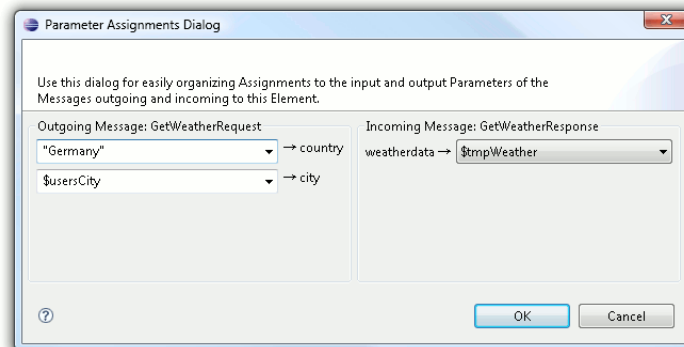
Parameter Assignments Dialog

Use this dialog for easily organizing Assignments to the input and output Parameters of the Messages outgoing and incoming to this Element.

Outgoing Message: GetWeatherRequest

"Germany" → country

$usersCity → city

Incoming Message: GetWeatherResponse

weatherdata → $tmpWeather

?

OK

Cancel